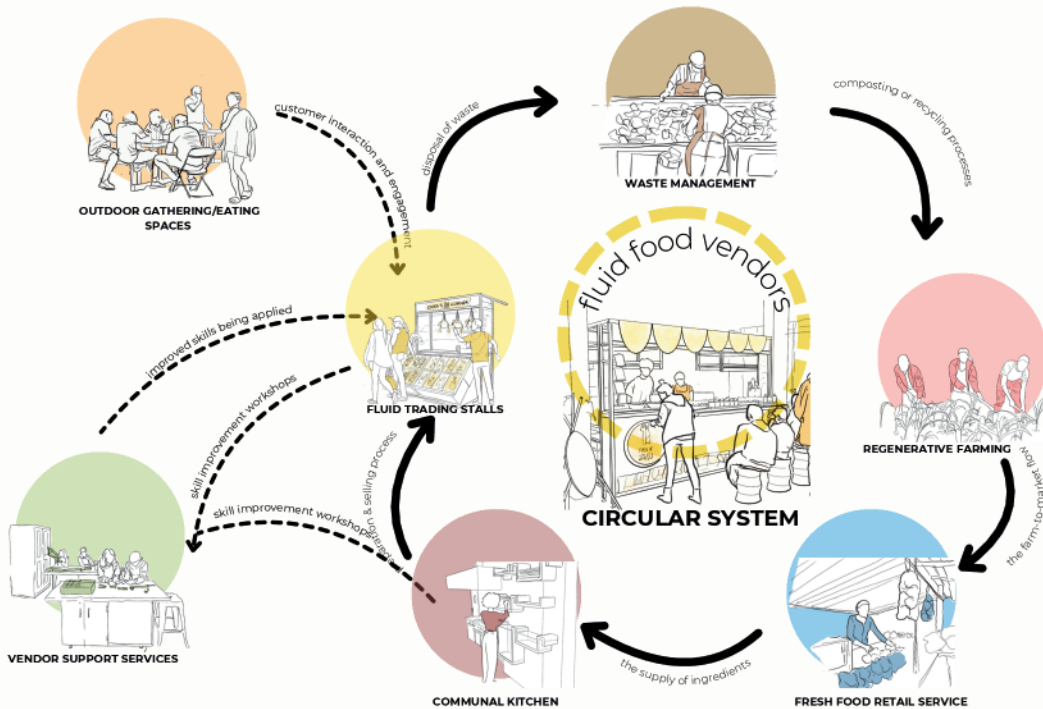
OUTDOOR GATHERING/EATING SPACES

customer interaction and engagement

disposal of waste

WASTE MANAGEMENT

composting or recycling processes

fluid food vendors

CIRCULAR SYSTEM

FLUID TRADING STALLS

improved skills being applied

skill improvement workshops

REGENERATIVE FARMING

the farm-to-market flow

VENDOR SUPPORT SERVICES

skill improvement workshops

ion & selling process

COMMUNAL KITCHEN

the supply of ingredients

FRESH FOOD RETAIL SERVICE